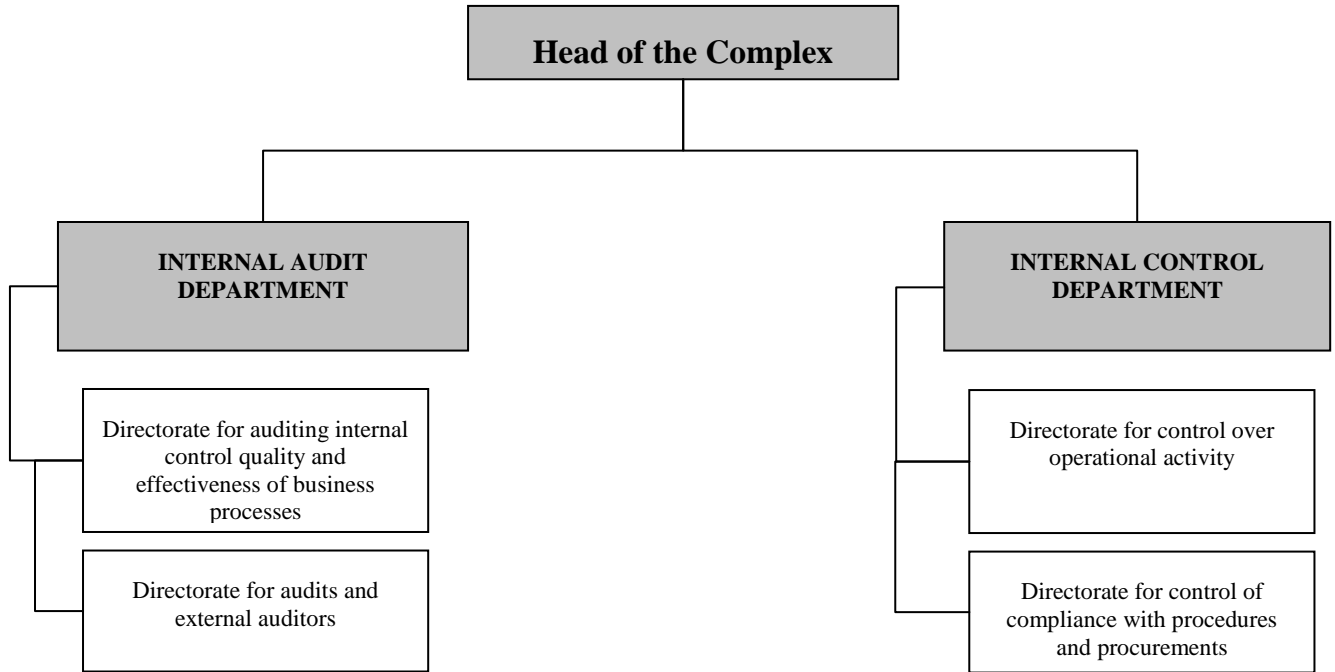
Head of the Complex

INTERNAL AUDIT DEPARTMENT

Directorate for auditing internal control quality and effectiveness of business processes

Directorate for audits and external auditors

INTERNAL CONTROL DEPARTMENT

Directorate for control over operational activity

Directorate for control of compliance with procedures and procurements